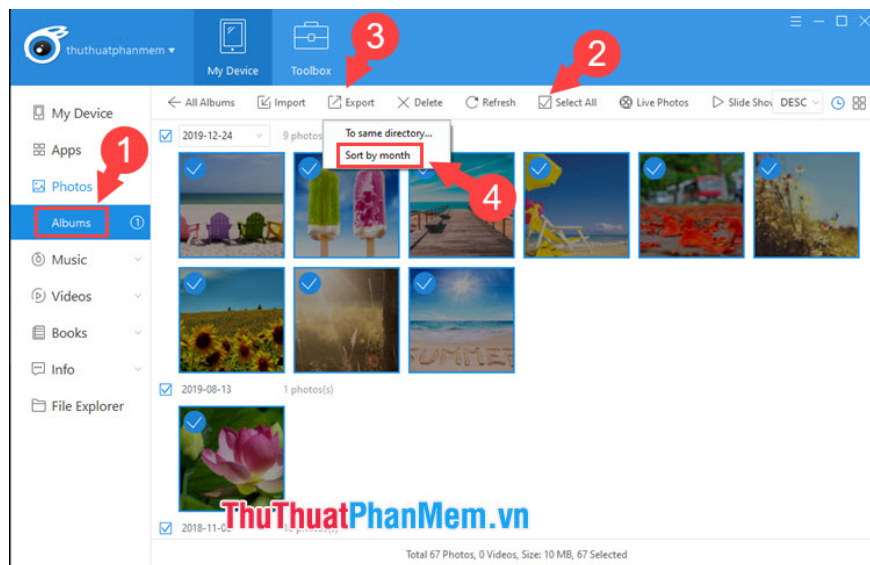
thuthuatphanmem ▾

My Device

Toolbox

3

2

My Device

Apps

Photos

Albums ①

Music

Videos

Books

Info

File Explorer

1

← All Albums  Import  Export  Delete  Refresh  Select All  Live Photos  Slide Show  DESC

2019-12-24  9 photos

To same directory...

Sort by month

4

2019-08-13  1 photos(s)

2018-11-0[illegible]

ThuThuatPhanMem.vn

Total 67 Photos, 0 Videos, Size: 10 MB, 67 Selected